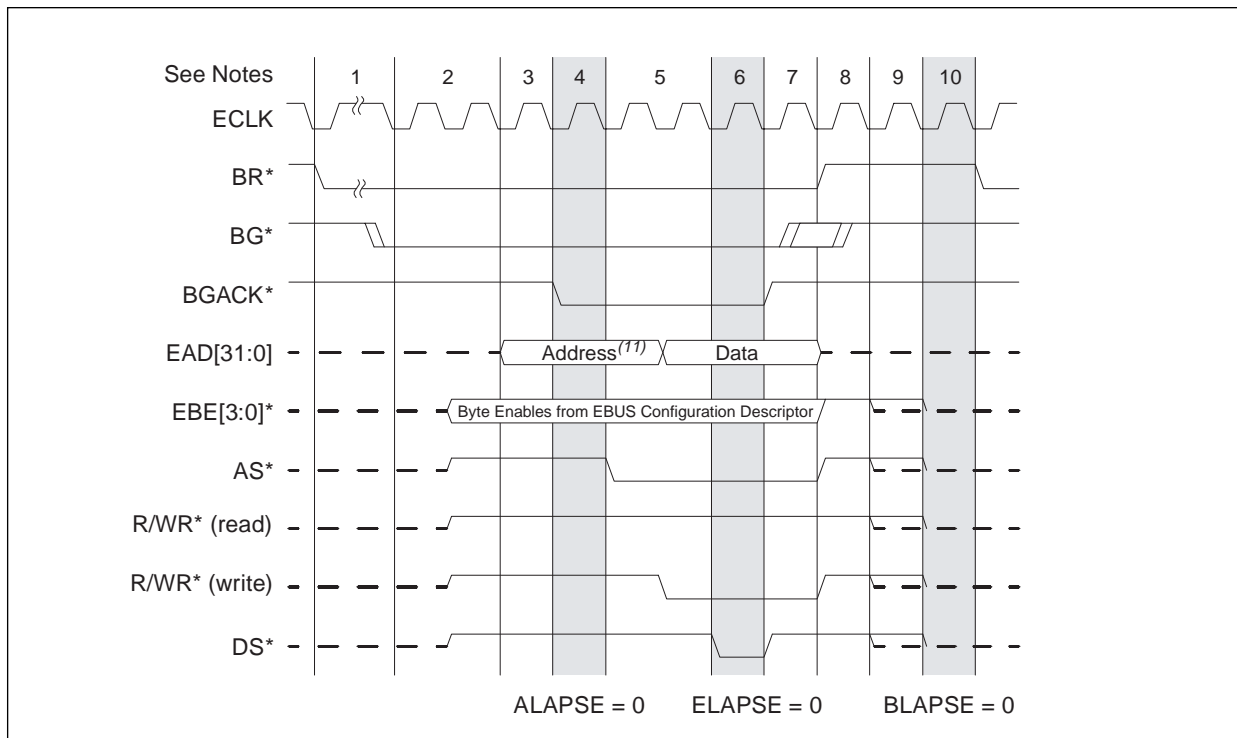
See Notes 1 2 3 4 5 6 7 8 9 10

ECLK

BR*

BG*

BGACK*

EAD[31:0]

Address$^{(11)}$

Data

EBE[3:0]*

Byte Enables from EBUS Configuration Descriptor

AS*

R/WR* (read)

R/WR* (write)

DS*

ALAPSE = 0 ELAPSE = 0 BLAPSE = 0